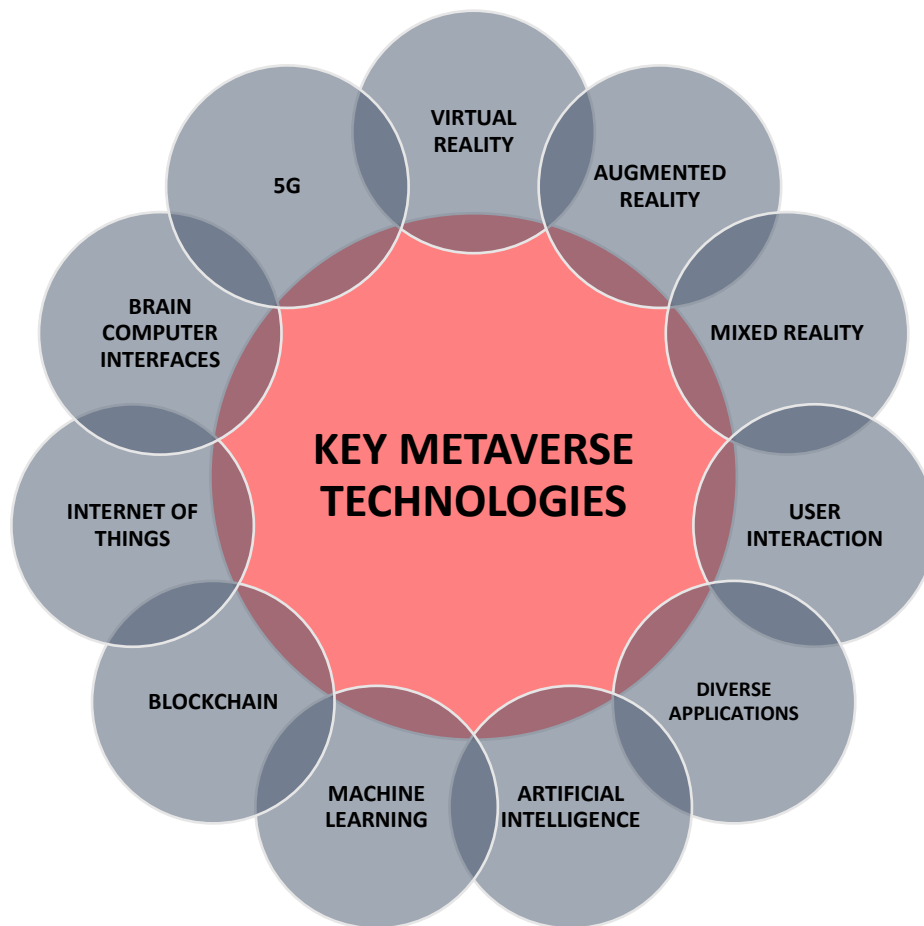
KEY METAVERSE TECHNOLOGIES

VIRTUAL REALITY

AUGMENTED REALITY

MIXED REALITY

USER INTERACTION

DIVERSE APPLICATIONS

ARTIFICIAL INTELLIGENCE

MACHINE LEARNING

BLOCKCHAIN

INTERNET OF THINGS

BRAIN COMPUTER INTERFACES

5G